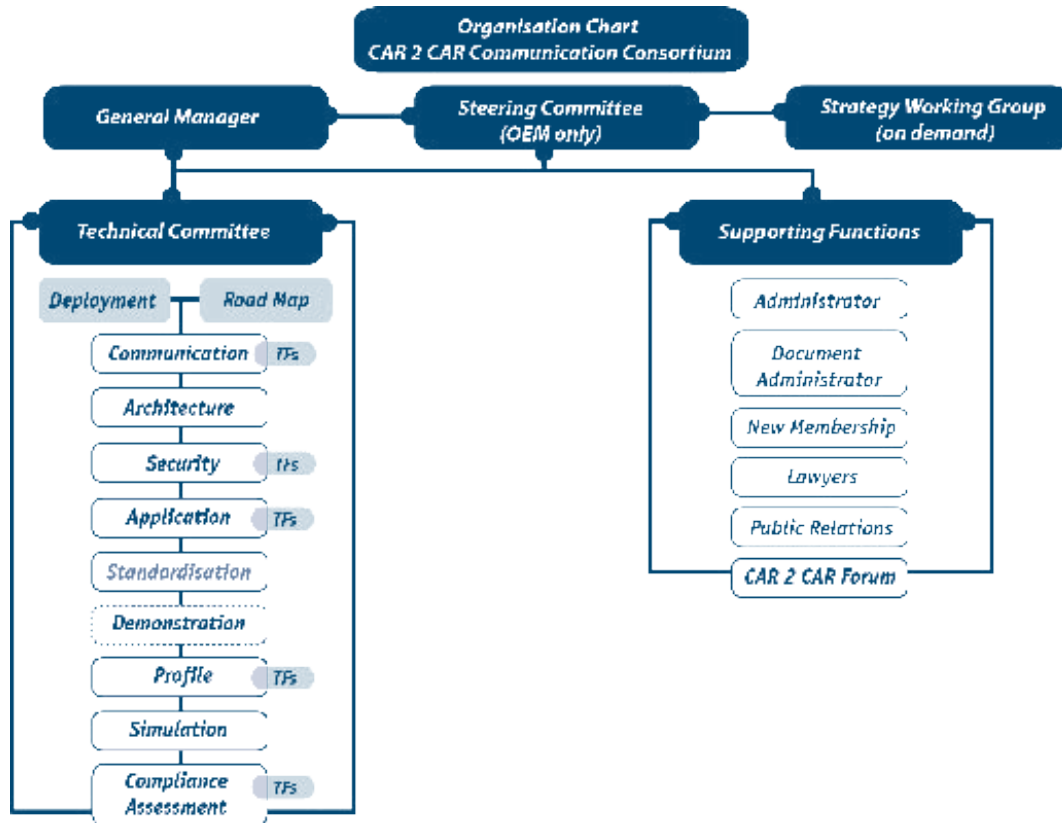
Organisation Chart
CAR 2 CAR Communication Consortium

General Manager

Steering Committee (OEM only)

Strategy Working Group (on demand)

Technical Committee

Deployment

Road Map

Communication TFs

Architecture

Security TFs

Application TFs

Standardisation

Demonstration

Profile TFs

Simulation

Compliance Assessment TFs

Supporting Functions

Administrator

Document Administrator

New Membership

Lawyers

Public Relations

CAR 2 CAR Forum